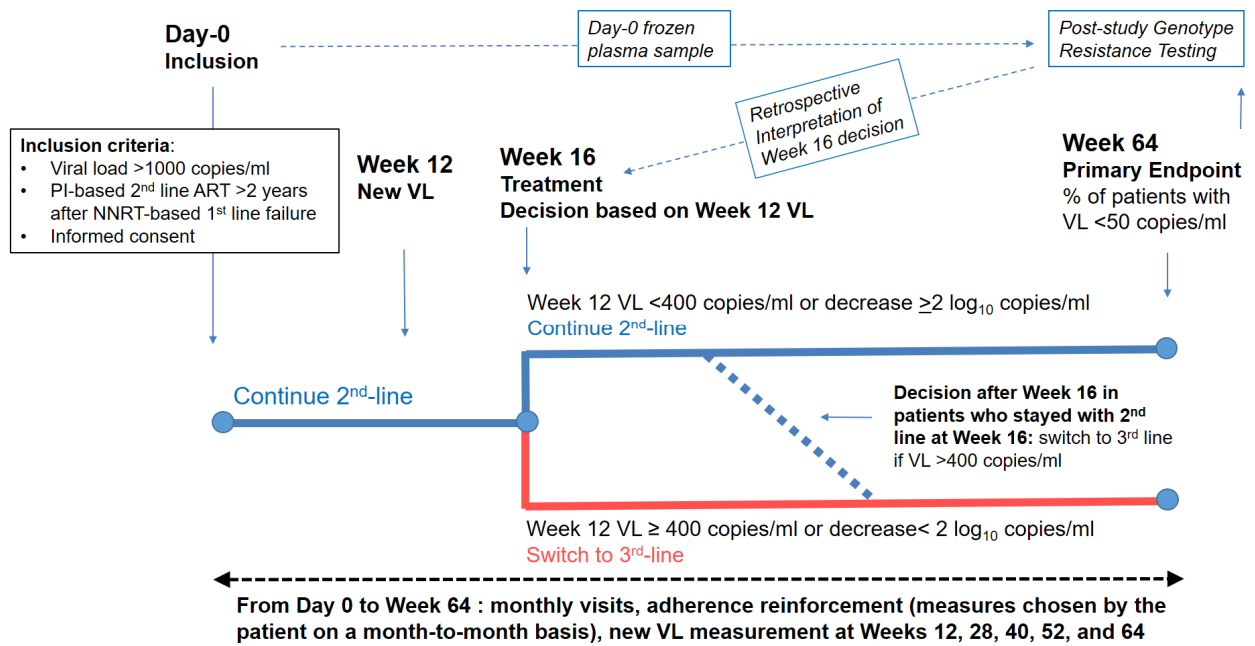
Day-0
Inclusion

Day-0 frozen plasma sample

Post-study Genotype Resistance Testing

Retrospective Interpretation of Week 16 decision

Inclusion criteria:
• Viral load >1000 copies/ml
• PI-based 2$^{nd}$ line ART >2 years after NNRT-based 1$^{st}$ line failure
• Informed consent

Week 12
New VL

Week 16
Treatment
Decision based on Week 12 VL

Week 64
Primary Endpoint
% of patients with VL <50 copies/ml

Week 12 VL <400 copies/ml or decrease $\geq$2 log$_{10}$ copies/ml
Continue 2$^{nd}$-line

Continue 2$^{nd}$-line

Decision after Week 16 in patients who stayed with 2$^{nd}$ line at Week 16: switch to 3$^{rd}$ line if VL >400 copies/ml

Week 12 VL ≥ 400 copies/ml or decrease< 2 log$_{10}$ copies/ml
Switch to 3$^{rd}$-line

From Day 0 to Week 64 : monthly visits, adherence reinforcement (measures chosen by the patient on a month-to-month basis), new VL measurement at Weeks 12, 28, 40, 52, and 64